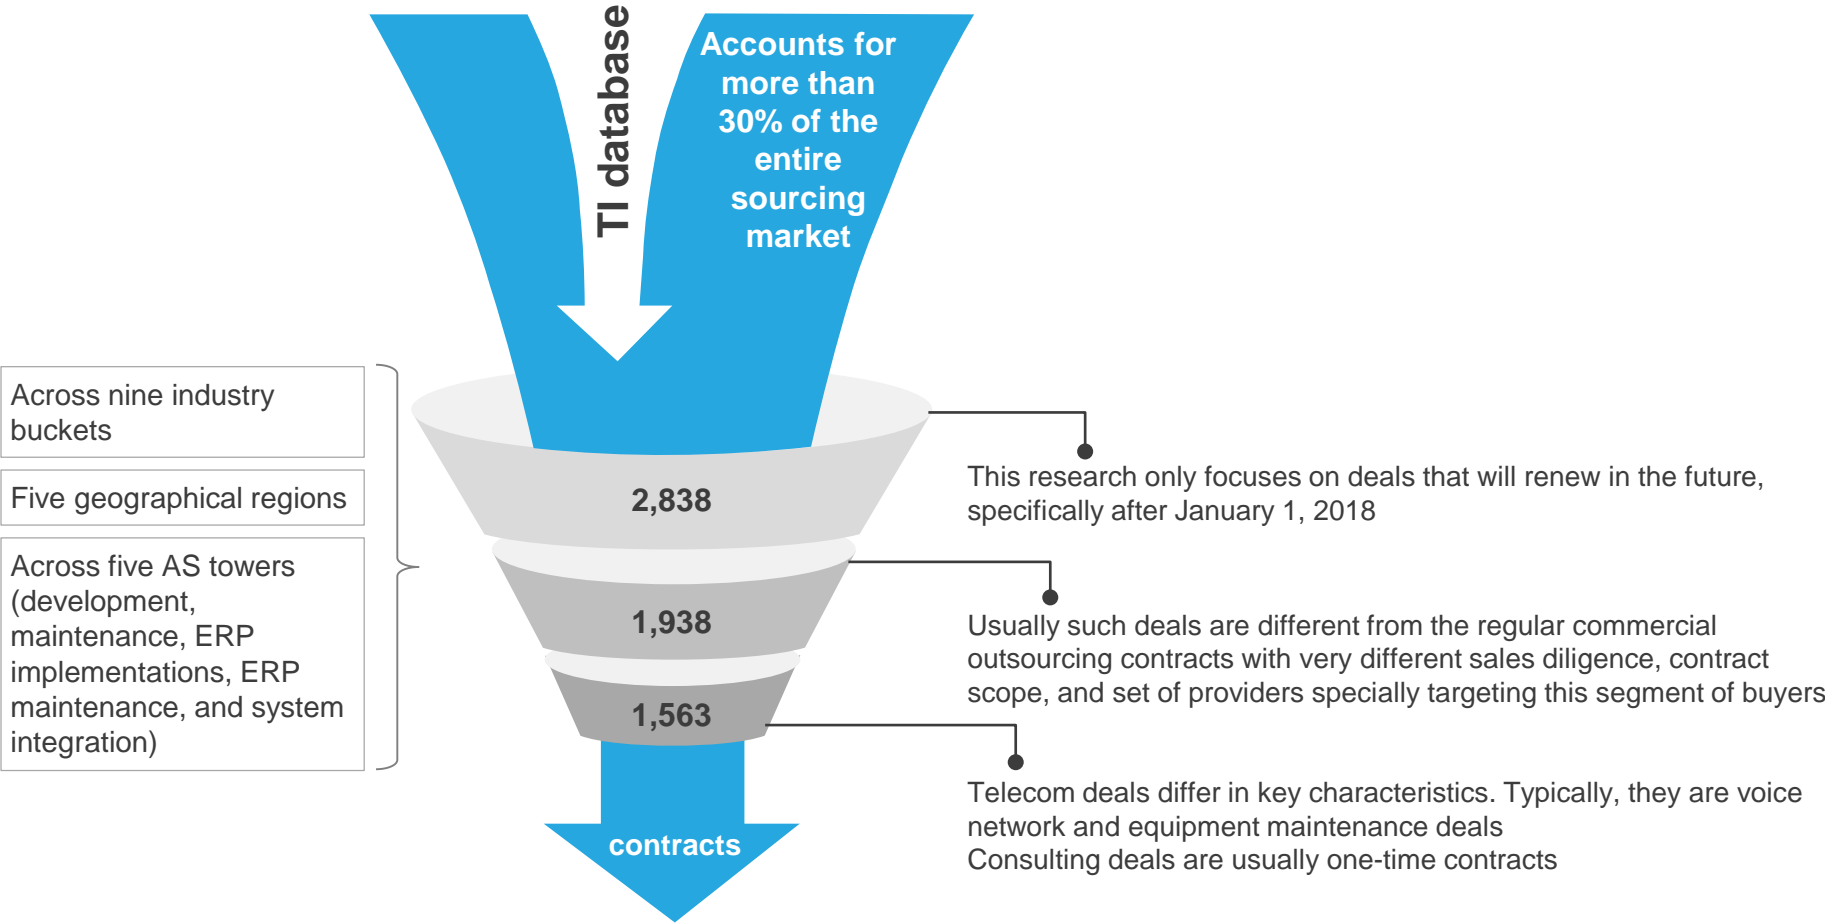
TI database

Accounts for more than 30% of the entire sourcing market

Across nine industry buckets

Five geographical regions

Across five AS towers (development, maintenance, ERP implementations, ERP maintenance, and system integration)

2,838

1,938

1,563

contracts

This research only focuses on deals that will renew in the future, specifically after January 1, 2018

Usually such deals are different from the regular commercial outsourcing contracts with very different sales diligence, contract scope, and set of providers specially targeting this segment of buyers

Telecom deals differ in key characteristics. Typically, they are voice network and equipment maintenance deals
Consulting deals are usually one-time contracts